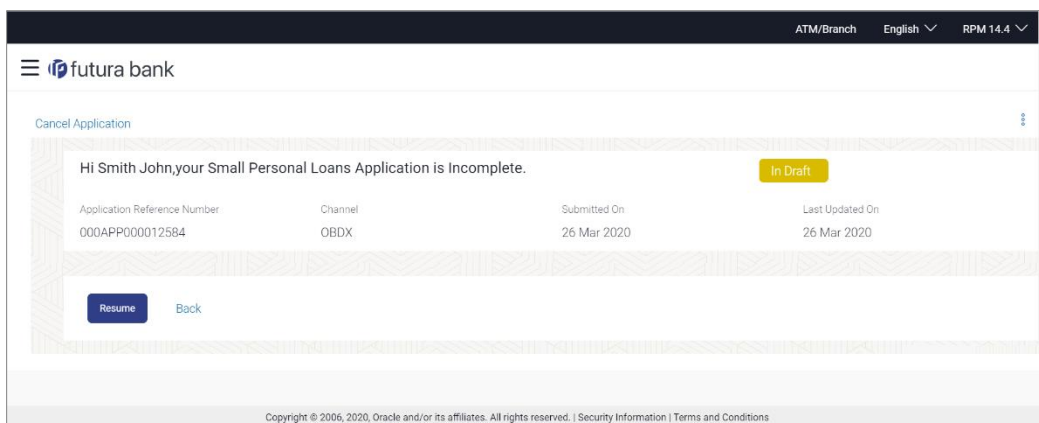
ATM/Branch English RPM 14.4

futura bank

Cancel Application

Hi Smith John,your Small Personal Loans Application is Incomplete.

In Draft

| Application Reference Number | Channel | Submitted On | Last Updated On |
|---|---|---|---|
| 000APP000012584 | OBDX | 26 Mar 2020 | 26 Mar 2020 |

Resume Back

Copyright © 2006, 2020, Oracle and/or its affiliates. All rights reserved. | Security Information | Terms and Conditions